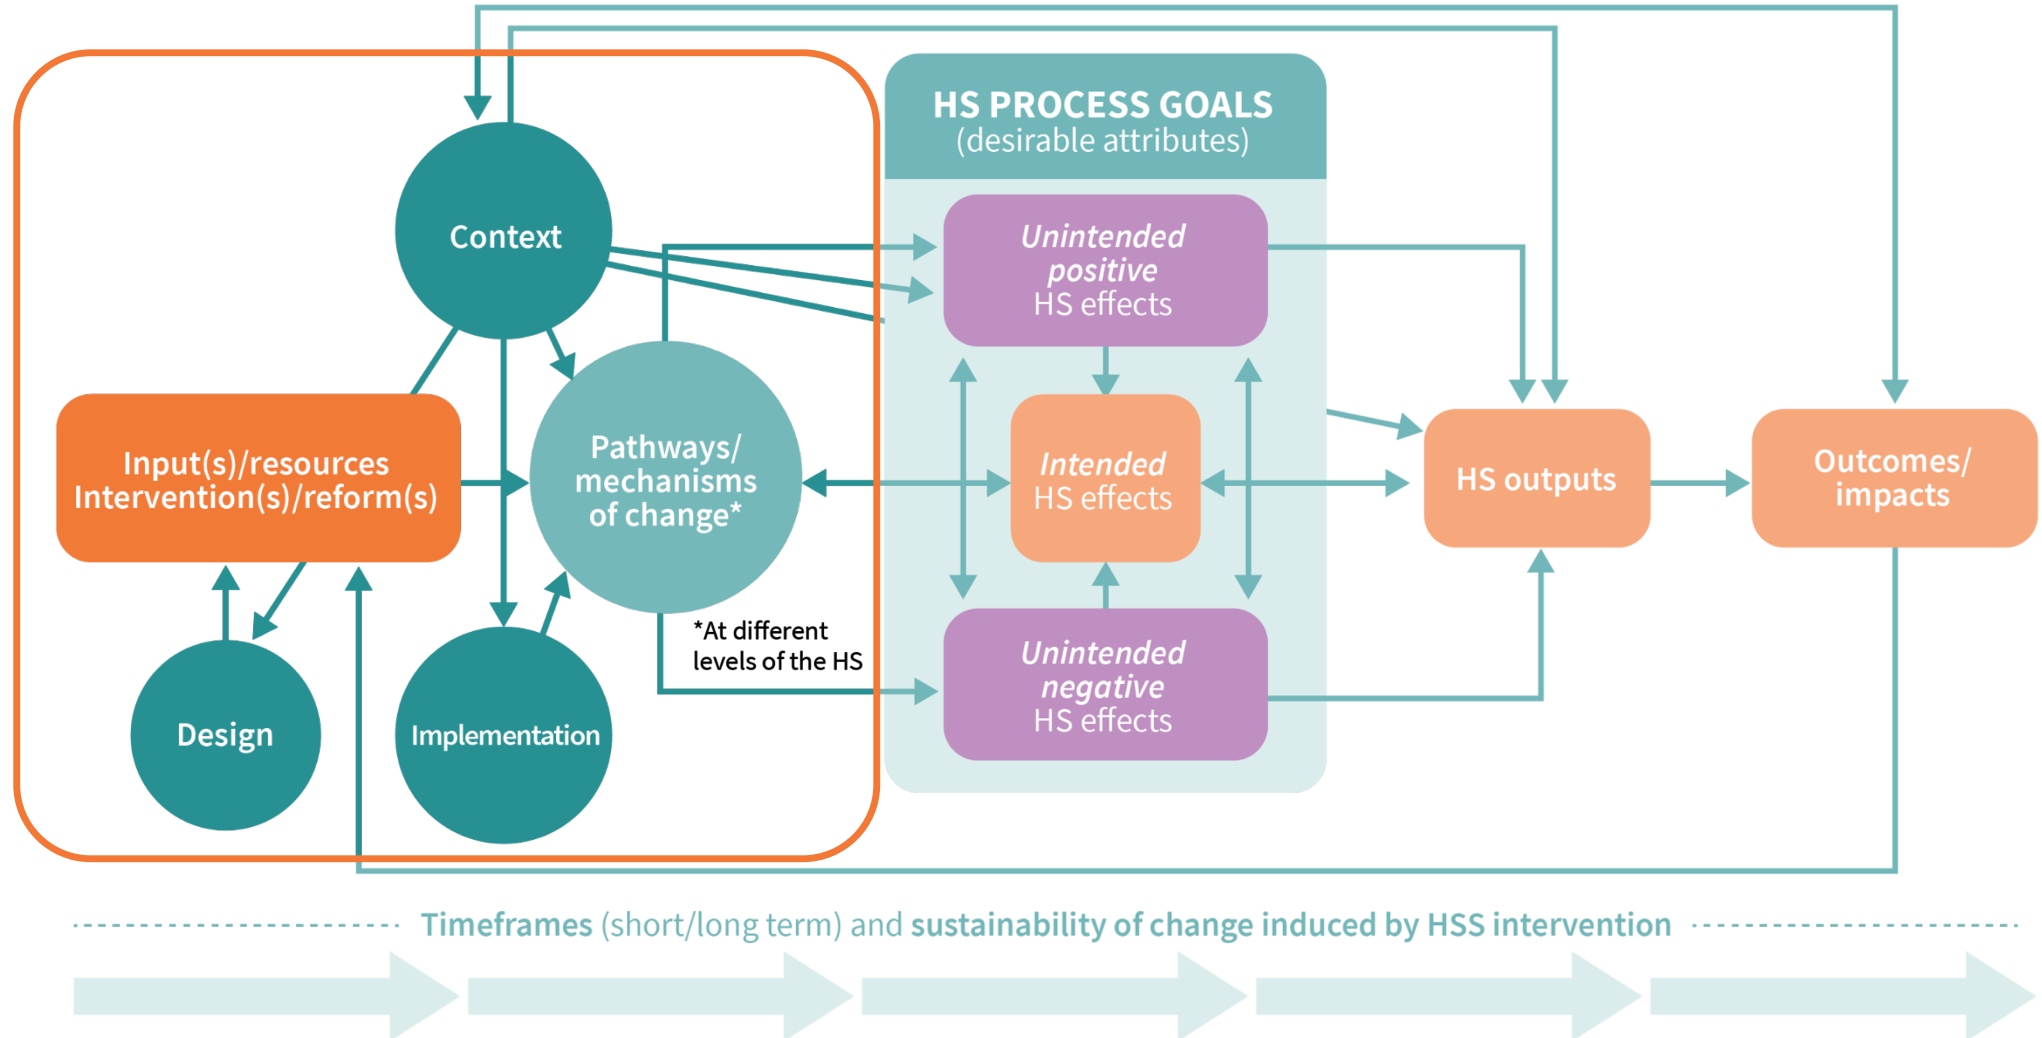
HS PROCESS GOALS
(desirable attributes)

Context

Unintended positive HS effects

Input(s)/resources Intervention(s)/reform(s)

Pathways/ mechanisms of change*

Intended HS effects

HS outputs

Outcomes/ impacts

*At different levels of the HS

Unintended negative HS effects

Design

Implementation

Timeframes (short/long term) and sustainability of change induced by HSS intervention